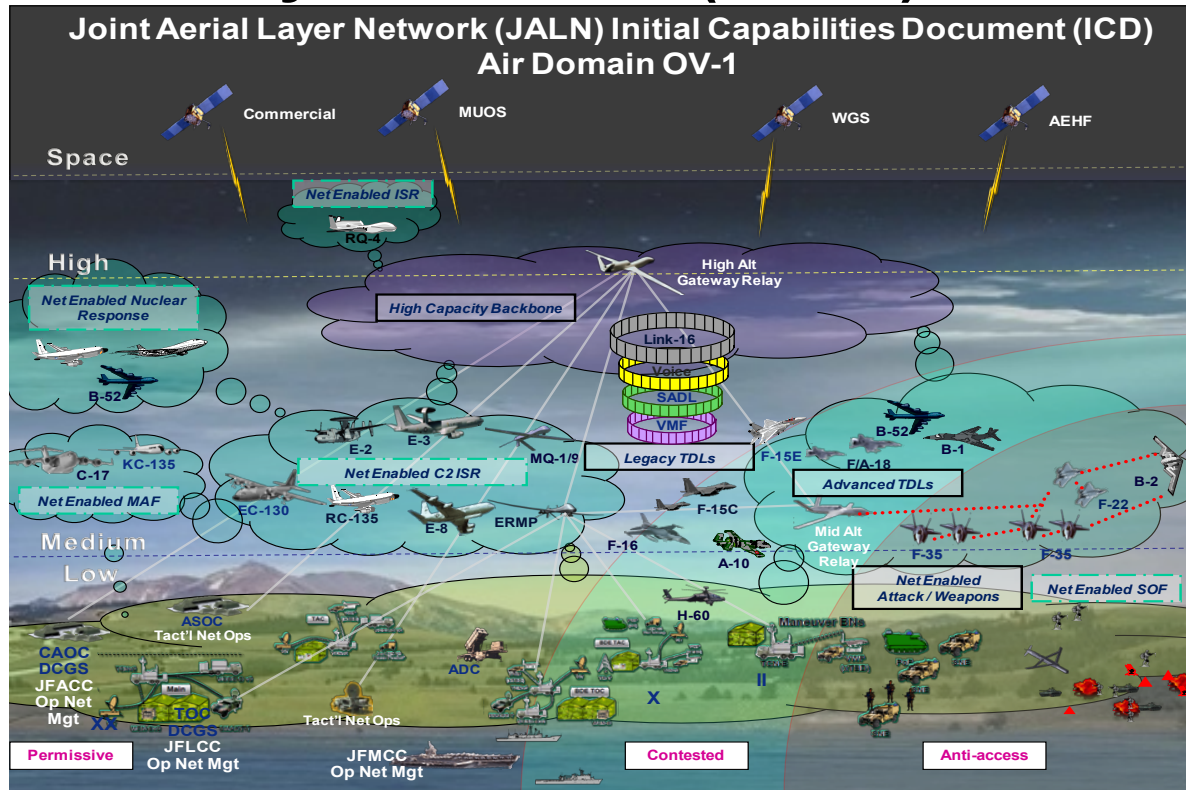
Joint Aerial Layer Network (JALN) Initial Capabilities Document (ICD)
Air Domain OV-1

Commercial
MUOS
WGS
AEHF

Space

Net Enabled ISR
RQ-4

High

High Alt Gateway Relay

High Capacity Backbone

Net Enabled Nuclear Response

B-52

Link-16
Voice
SADL
VMF

Legacy TDLs

E-2
E-3
MQ-1/9

C-17
KC-135

Net Enabled C2 ISR

Net Enabled MAF

EC-130
RC-135
E-8
ERMP

F-15E
B-52
F/A-18
B-1
B-2

Advanced TDLs

F-15C
F-16
Mid Alt Gateway Relay
F-22
F-35
F-35
A-10

Medium
Low

Net Enabled Attack / Weapons
Net Enabled SOF

ASOC Tact'l Net Ops
H-60
Maneuver Bde

CAOC
DCGS
JFACC Op Net Mgt
XX
TOC
DCGS
JFLCC Op Net Mgt
ADC
Tact'l Net Ops
X
II

JFMCC Op Net Mgt

Permissive
Contested
Anti-access